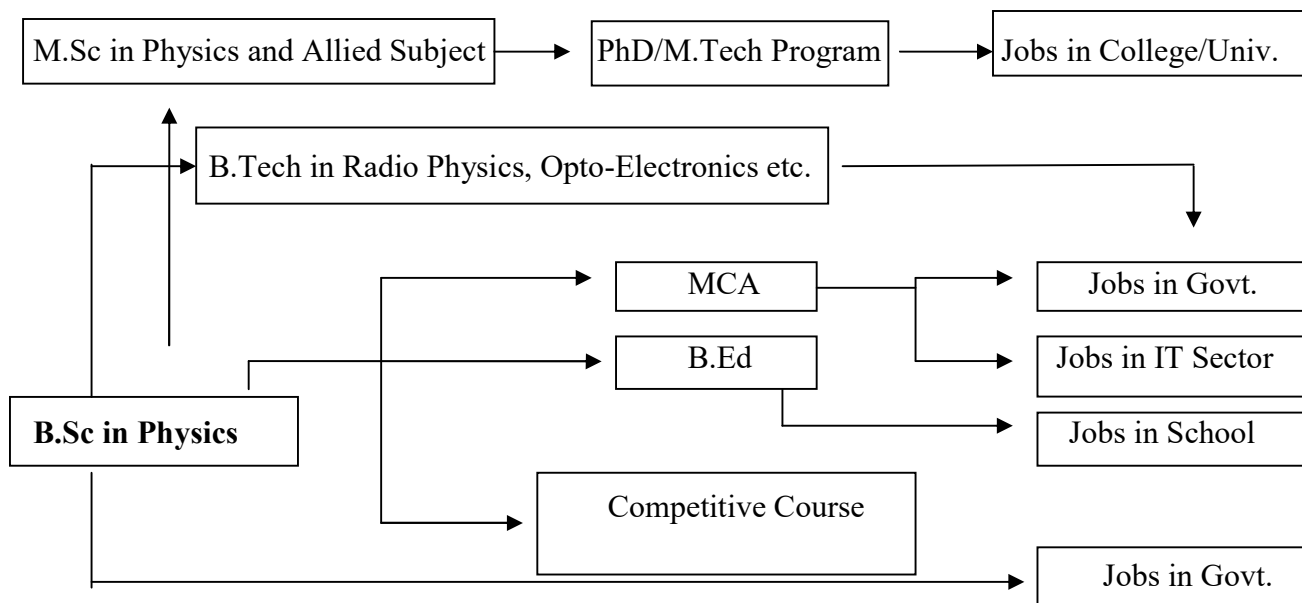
M.Sc in Physics and Allied Subject

PhD/M.Tech Program

Jobs in College/Univ.

B.Tech in Radio Physics, Opto-Electronics etc.

MCA

Jobs in Govt.

B.Ed

Jobs in IT Sector

B.Sc in Physics

Jobs in School

Competitive Course

Jobs in Govt.